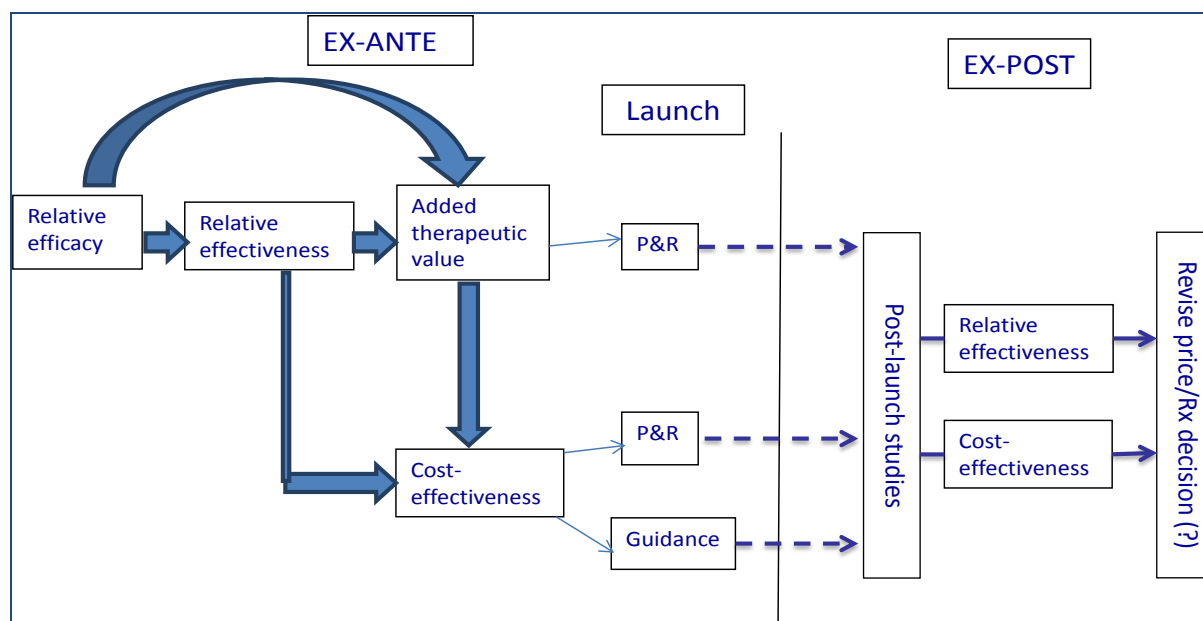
EX-ANTE

Launch

EX-POST

Relative efficacy

Relative effectiveness

Added therapeutic value

P&R

Post-launch studies

Relative effectiveness

Revise price/Rx decision (?)

P&R

Cost-effectiveness

Cost-effectiveness

Guidance